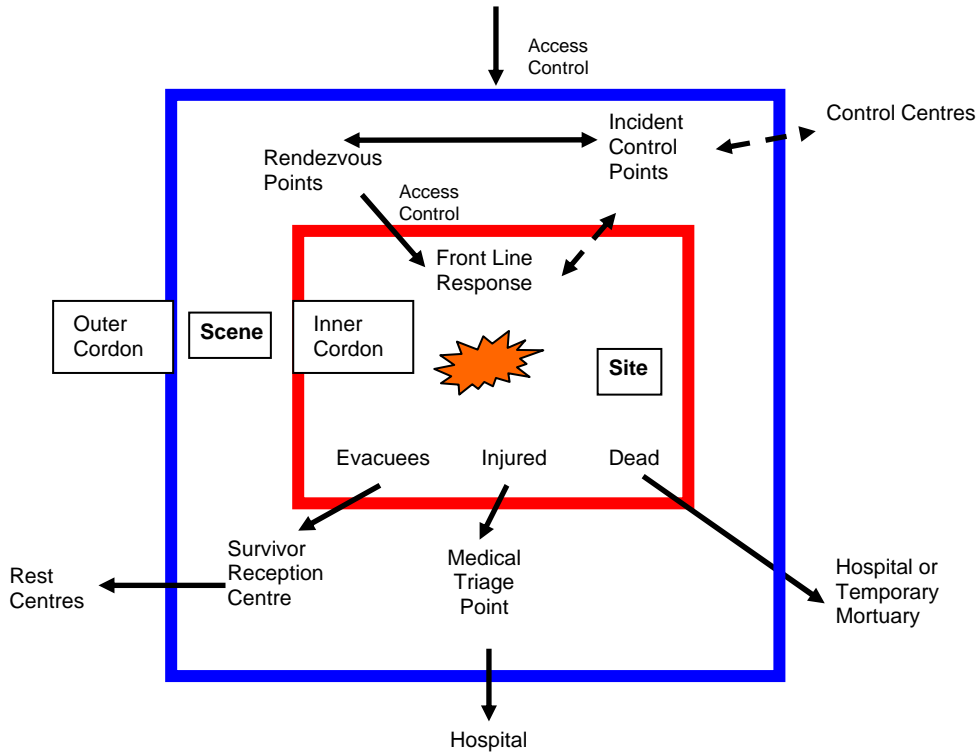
Access Control

Control Centres

Incident Control Points

Rendezvous Points

Access Control

Front Line Response

Outer Cordon

Scene

Inner Cordon

Site

Evacuees

Injured

Dead

Survivor Reception Centre

Medical Triage Point

Rest Centres

Hospital or Temporary Mortuary

Hospital